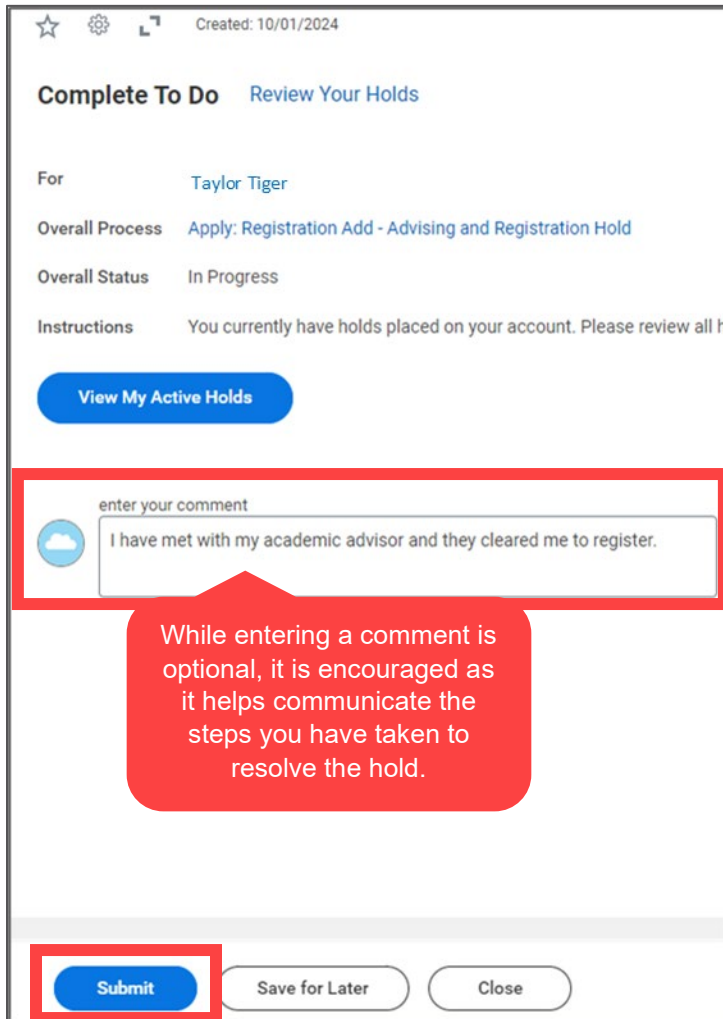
Created: 10/01/2024

Complete To Do Review Your Holds

For Taylor Tiger

Overall Process Apply: Registration Add - Advising and Registration Hold

Overall Status In Progress

Instructions You currently have holds placed on your account. Please review all h

View My Active Holds

enter your comment

I have met with my academic advisor and they cleared me to register.

While entering a comment is optional, it is encouraged as it helps communicate the steps you have taken to resolve the hold.

Submit Save for Later Close